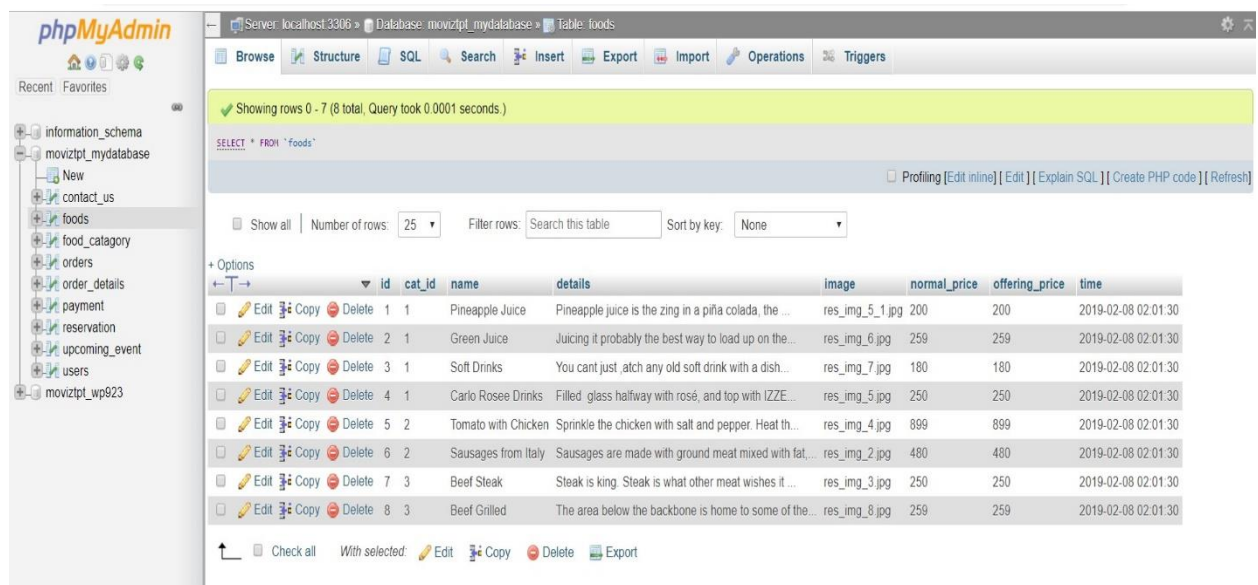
phpMyAdmin

Recent Favorites

information_schema
moviztpt_mydatabase
New
contact_us
foods
food_catagory
orders
order_details
payment
reservation
upcoming_event
users
moviztpt_wp923

Server: localhost:3306 » Database: moviztpt_mydatabase » Table: foods

Browse Structure SQL Search Insert Export Import Operations Triggers

Showing rows 0 - 7 (8 total, Query took 0.0001 seconds.)

SELECT * FROM `foods`

Profiling [Edit inline] [ Edit ] [ Explain SQL ] [ Create PHP code ] [ Refresh]

Show all | Number of rows: 25 Filter rows: Search this table Sort by key: None

+ Options

| | | id | cat_id | name | details | image | normal_price | offering_price | time |
|---|---|---|---|---|---|---|---|---|---|
| | Edit Copy Delete | 1 | 1 | Pineapple Juice | Pineapple juice is the zing in a piña colada, the ... | res_img_5_1.jpg | 200 | 200 | 2019-02-08 02:01:30 |
| | Edit Copy Delete | 2 | 1 | Green Juice | Juicing it probably the best way to load up on the... | res_img_6.jpg | 259 | 259 | 2019-02-08 02:01:30 |
| | Edit Copy Delete | 3 | 1 | Soft Drinks | You cant just ,atch any old soft drink with a dish... | res_img_7.jpg | 180 | 180 | 2019-02-08 02:01:30 |
| | Edit Copy Delete | 4 | 1 | Carlo Rosee Drinks | Filled glass halfway with rosé, and top with IZZE... | res_img_5.jpg | 250 | 250 | 2019-02-08 02:01:30 |
| | Edit Copy Delete | 5 | 2 | Tomato with Chicken | Sprinkle the chicken with salt and pepper. Heat th... | res_img_4.jpg | 899 | 899 | 2019-02-08 02:01:30 |
| | Edit Copy Delete | 6 | 2 | Sausages from Italy | Sausages are made with ground meat mixed with fat,... | res_img_2.jpg | 480 | 480 | 2019-02-08 02:01:30 |
| | Edit Copy Delete | 7 | 3 | Beef Steak | Steak is king. Steak is what other meat wishes it ... | res_img_3.jpg | 250 | 250 | 2019-02-08 02:01:30 |
| | Edit Copy Delete | 8 | 3 | Beef Grilled | The area below the backbone is home to some of the... | res_img_8.jpg | 259 | 259 | 2019-02-08 02:01:30 |

Check all With selected: Edit Copy Delete Export